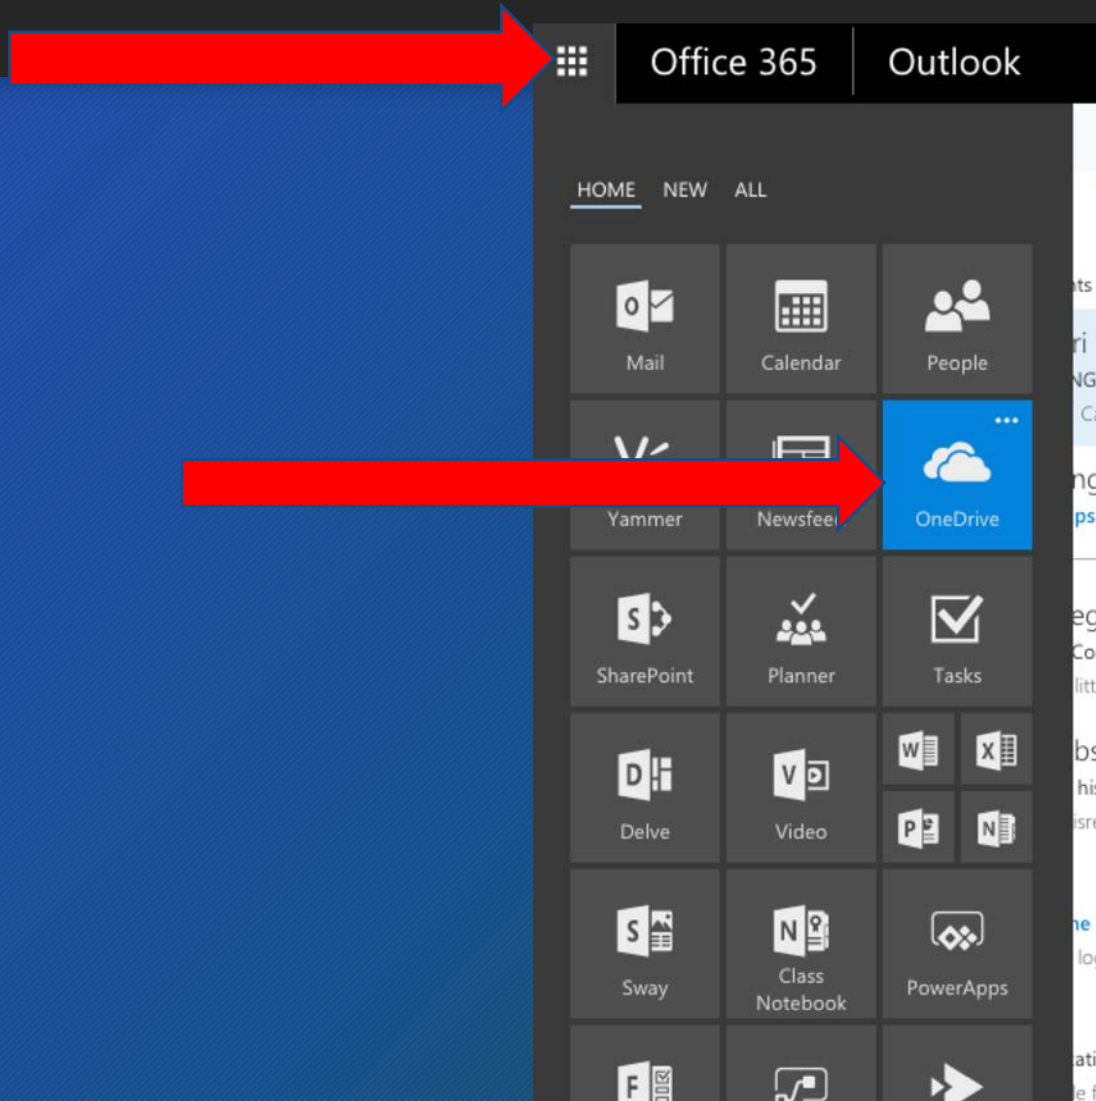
Office 365 Outlook

HOME NEW ALL

Mail
Calendar
People
Yammer
Newsfee
OneDrive
SharePoint
Planner
Tasks
Delve
Video
Sway
Class Notebook
PowerApps

nts
ri
NG
Ca
ng
ps
eg
Co
litt
bs
his
isre
ne
log
ati
le f